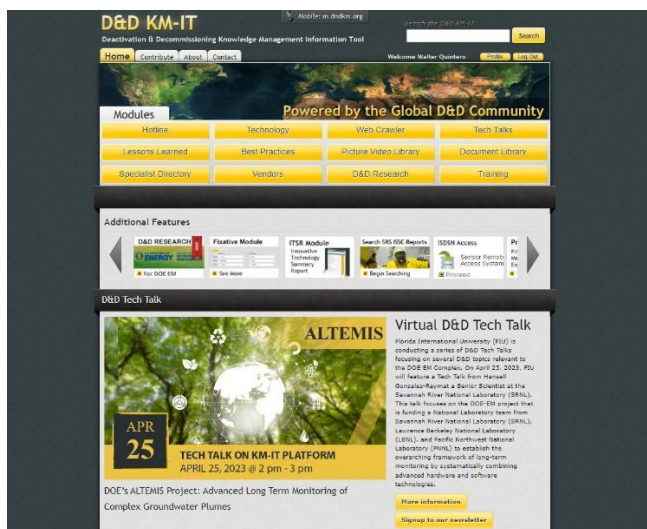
D&D KM-IT

Deactivation & Decommissioning Knowledge Management Information Tool

Mobile: m.dndkm.org

Search the D&D KM-IT

Search

Home Contribute About Contact

Welcome Walter Quintero Profile Log Out

Powered by the Global D&D Community

Modules

| Hotline | Technology | Web Crawler | Tech Talks |
|---|---|---|---|
| Lessons Learned | Best Practices | Picture Video Library | Document Library |
| Specialist Directory | Vendors | D&D Research | Training |

Additional Features

D&D RESEARCH
ENERGY
For DOE EM

Fixative Module
See More

ITSR Module
Innovative Technology Summary Report

Search SRS ISSC Reports
Begin Searching

ISDSN Access
Sensor Remote Access System
Proceed

Pr

D&D Tech Talk

ALTEMIS

APR 25

TECH TALK ON KM-IT PLATFORM
APRIL 25, 2023 @ 2 pm - 3 pm

DOE's ALTEMIS Project: Advanced Long Term Monitoring of Complex Groundwater Plumes

Virtual D&D Tech Talk

Florida International University (FIU) is conducting a series of D&D Tech Talks focusing on several D&D topics relevant to the DOE EM Complex. On April 25, 2023, FIU will feature a Tech Talk from Hansell Gonzalez-Raymat a Senior Scientist at the Savannah River National Laboratory (SRNL). This talk focuses on the DOE-EM project that is funding a National Laboratory team from Savannah River National Laboratory (SRNL), Lawrence Berkeley National Laboratory (LBNL), and Pacific Northwest National Laboratory (PNNL) to establish the overarching framework of long-term monitoring by systematically combining advanced hardware and software technologies.

More information

Signup to our newsletter